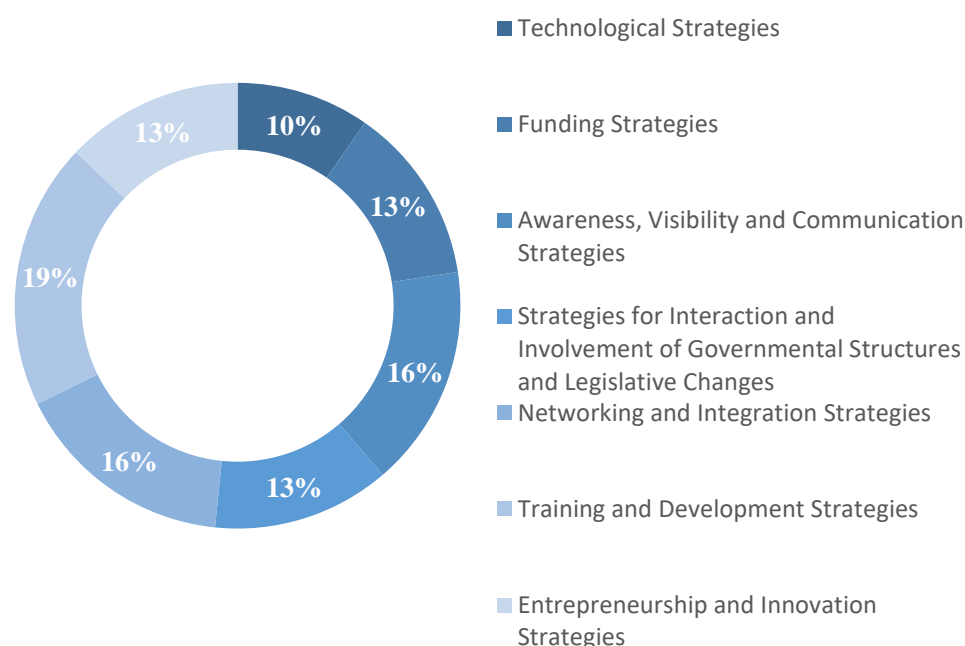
10%
13%
16%
13%
16%
19%
13%

Technological Strategies

Funding Strategies

Awareness, Visibility and Communication Strategies

Strategies for Interaction and Involvement of Governmental Structures and Legislative Changes

Networking and Integration Strategies

Training and Development Strategies

Entrepreneurship and Innovation Strategies